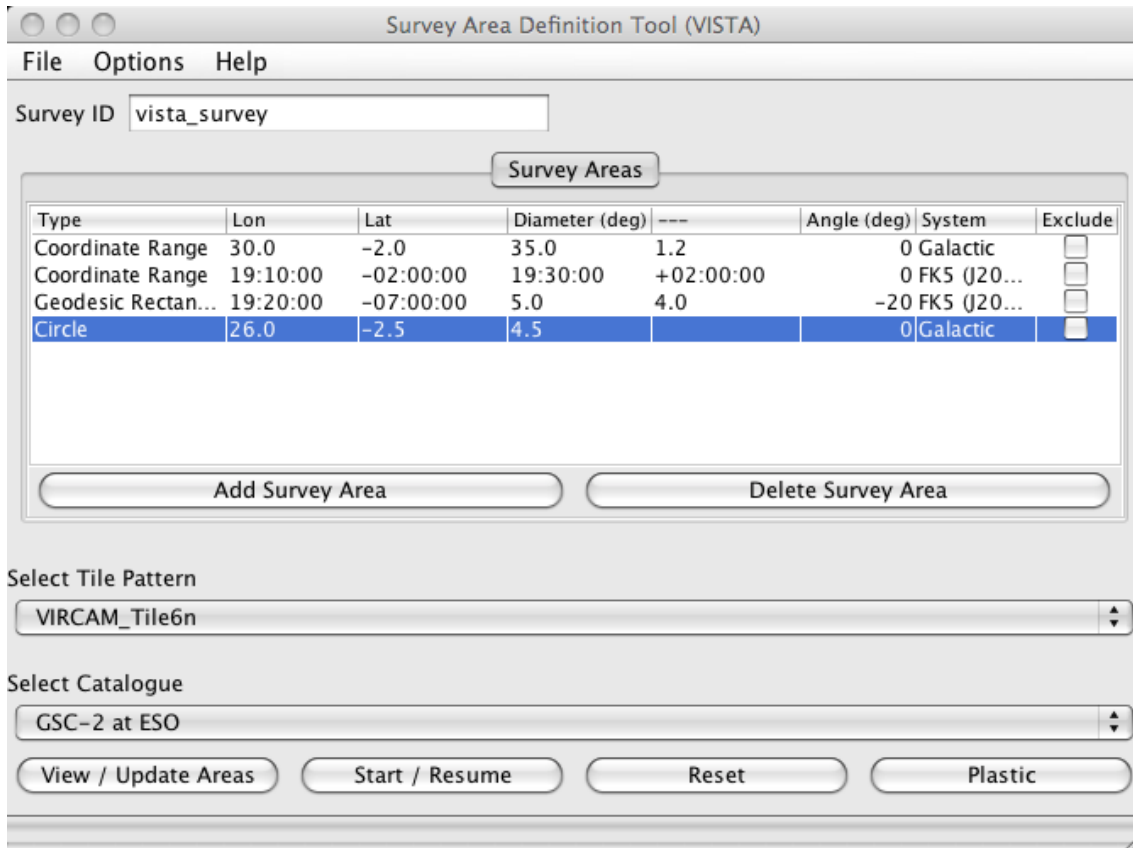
Survey Area Definition Tool (VISTA)

File Options Help

Survey ID vista_survey

Survey Areas

| Type | Lon | Lat | Diameter (deg) | --- | Angle (deg) | System | Exclude |
|---|---|---|---|---|---|---|---|
| Coordinate Range | 30.0 | -2.0 | 35.0 | 1.2 | 0 | Galactic | |
| Coordinate Range | 19:10:00 | -02:00:00 | 19:30:00 | +02:00:00 | 0 | FK5 (J20... | |
| Geodesic Rectan... | 19:20:00 | -07:00:00 | 5.0 | 4.0 | -20 | FK5 (J20... | |
| Circle | 26.0 | -2.5 | 4.5 | | 0 | Galactic | |

Add Survey Area

Delete Survey Area

Select Tile Pattern

VIRCAM_Tile6n

Select Catalogue

GSC-2 at ESO

View / Update Areas

Start / Resume

Reset

Plastic